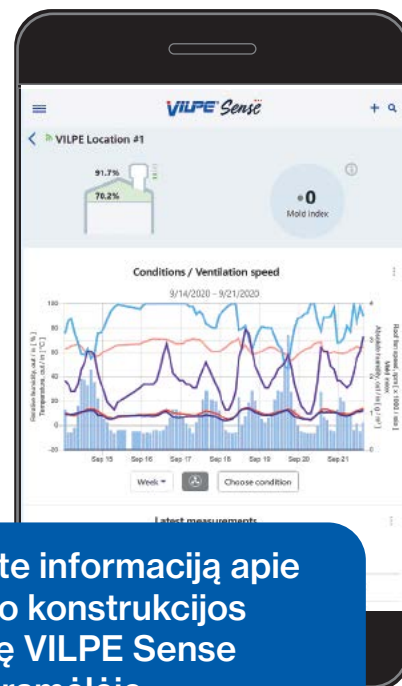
VILPE Sense

VILPE Location #1

91.7%

70.2%

•0
Mold index

Conditions / Ventilation speed

9/14/2020 - 9/21/2020

100

80

60

40

20

0

-20

Relative humidity, out / in [ % ]
Temperature, out / in [ °C ]

4

3

2

1

0

Roof fan speed, rpm [ x 1000 ] rpm
Absolute humidity, out / in [ g / m³ ]

Sep 15 Sep 16 Sep 17 Sep 18 Sep 19 Sep 20 Sep 21

Week

Choose condition

Latest measurements

te informaciją apie
o konstrukcijos
ę VILPE Sense
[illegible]